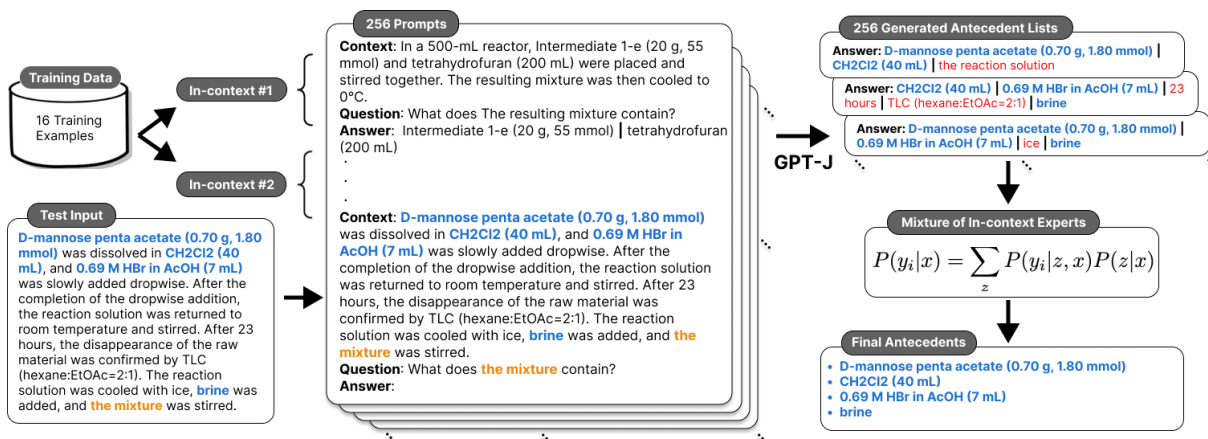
Training Data

16 Training Examples

In-context #1

In-context #2

Test Input

D-mannose penta acetate (0.70 g, 1.80 mmol) was dissolved in CH2Cl2 (40 mL), and 0.69 M HBr in AcOH (7 mL) was slowly added dropwise. After the completion of the dropwise addition, the reaction solution was returned to room temperature and stirred. After 23 hours, the disappearance of the raw material was confirmed by TLC (hexane:EtOAc=2:1). The reaction solution was cooled with ice, brine was added, and the mixture was stirred.

256 Prompts

Context: In a 500-mL reactor, Intermediate 1-e (20 g, 55 mmol) and tetrahydrofuran (200 mL) were placed and stirred together. The resulting mixture was then cooled to 0°C.
Question: What does The resulting mixture contain?
Answer: Intermediate 1-e (20 g, 55 mmol) | tetrahydrofuran (200 mL)
.
.
.
Context: D-mannose penta acetate (0.70 g, 1.80 mmol) was dissolved in CH2Cl2 (40 mL), and 0.69 M HBr in AcOH (7 mL) was slowly added dropwise. After the completion of the dropwise addition, the reaction solution was returned to room temperature and stirred. After 23 hours, the disappearance of the raw material was confirmed by TLC (hexane:EtOAc=2:1). The reaction solution was cooled with ice, brine was added, and the mixture was stirred.
Question: What does the mixture contain?
Answer:

GPT-J

256 Generated Antecedent Lists

Answer: D-mannose penta acetate (0.70 g, 1.80 mmol) | CH2Cl2 (40 mL) | the reaction solution

Answer: CH2Cl2 (40 mL) | 0.69 M HBr in AcOH (7 mL) | 23 hours | TLC (hexane:EtOAc=2:1) | brine

Answer: D-mannose penta acetate (0.70 g, 1.80 mmol) | 0.69 M HBr in AcOH (7 mL) | ice | brine

Mixture of In-context Experts

$P(y_i|x) = \sum_z P(y_i|z, x)P(z|x)$

Final Antecedents

• D-mannose penta acetate (0.70 g, 1.80 mmol)
• CH2Cl2 (40 mL)
• 0.69 M HBr in AcOH (7 mL)
• brine